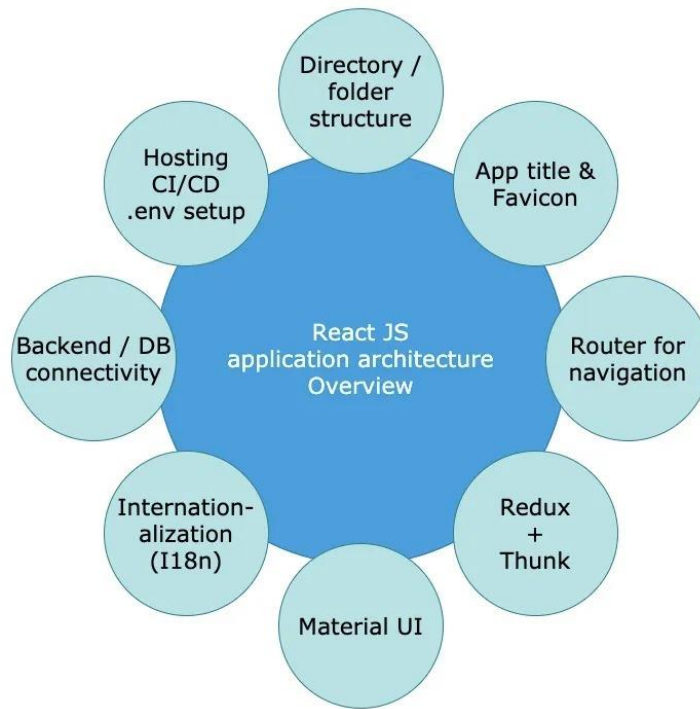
Directory / folder structure

App title & Favicon

Router for navigation

Redux + Thunk

Material UI

Internation- alization (I18n)

Backend / DB connectivity

Hosting CI/CD .env setup

React JS application architecture Overview